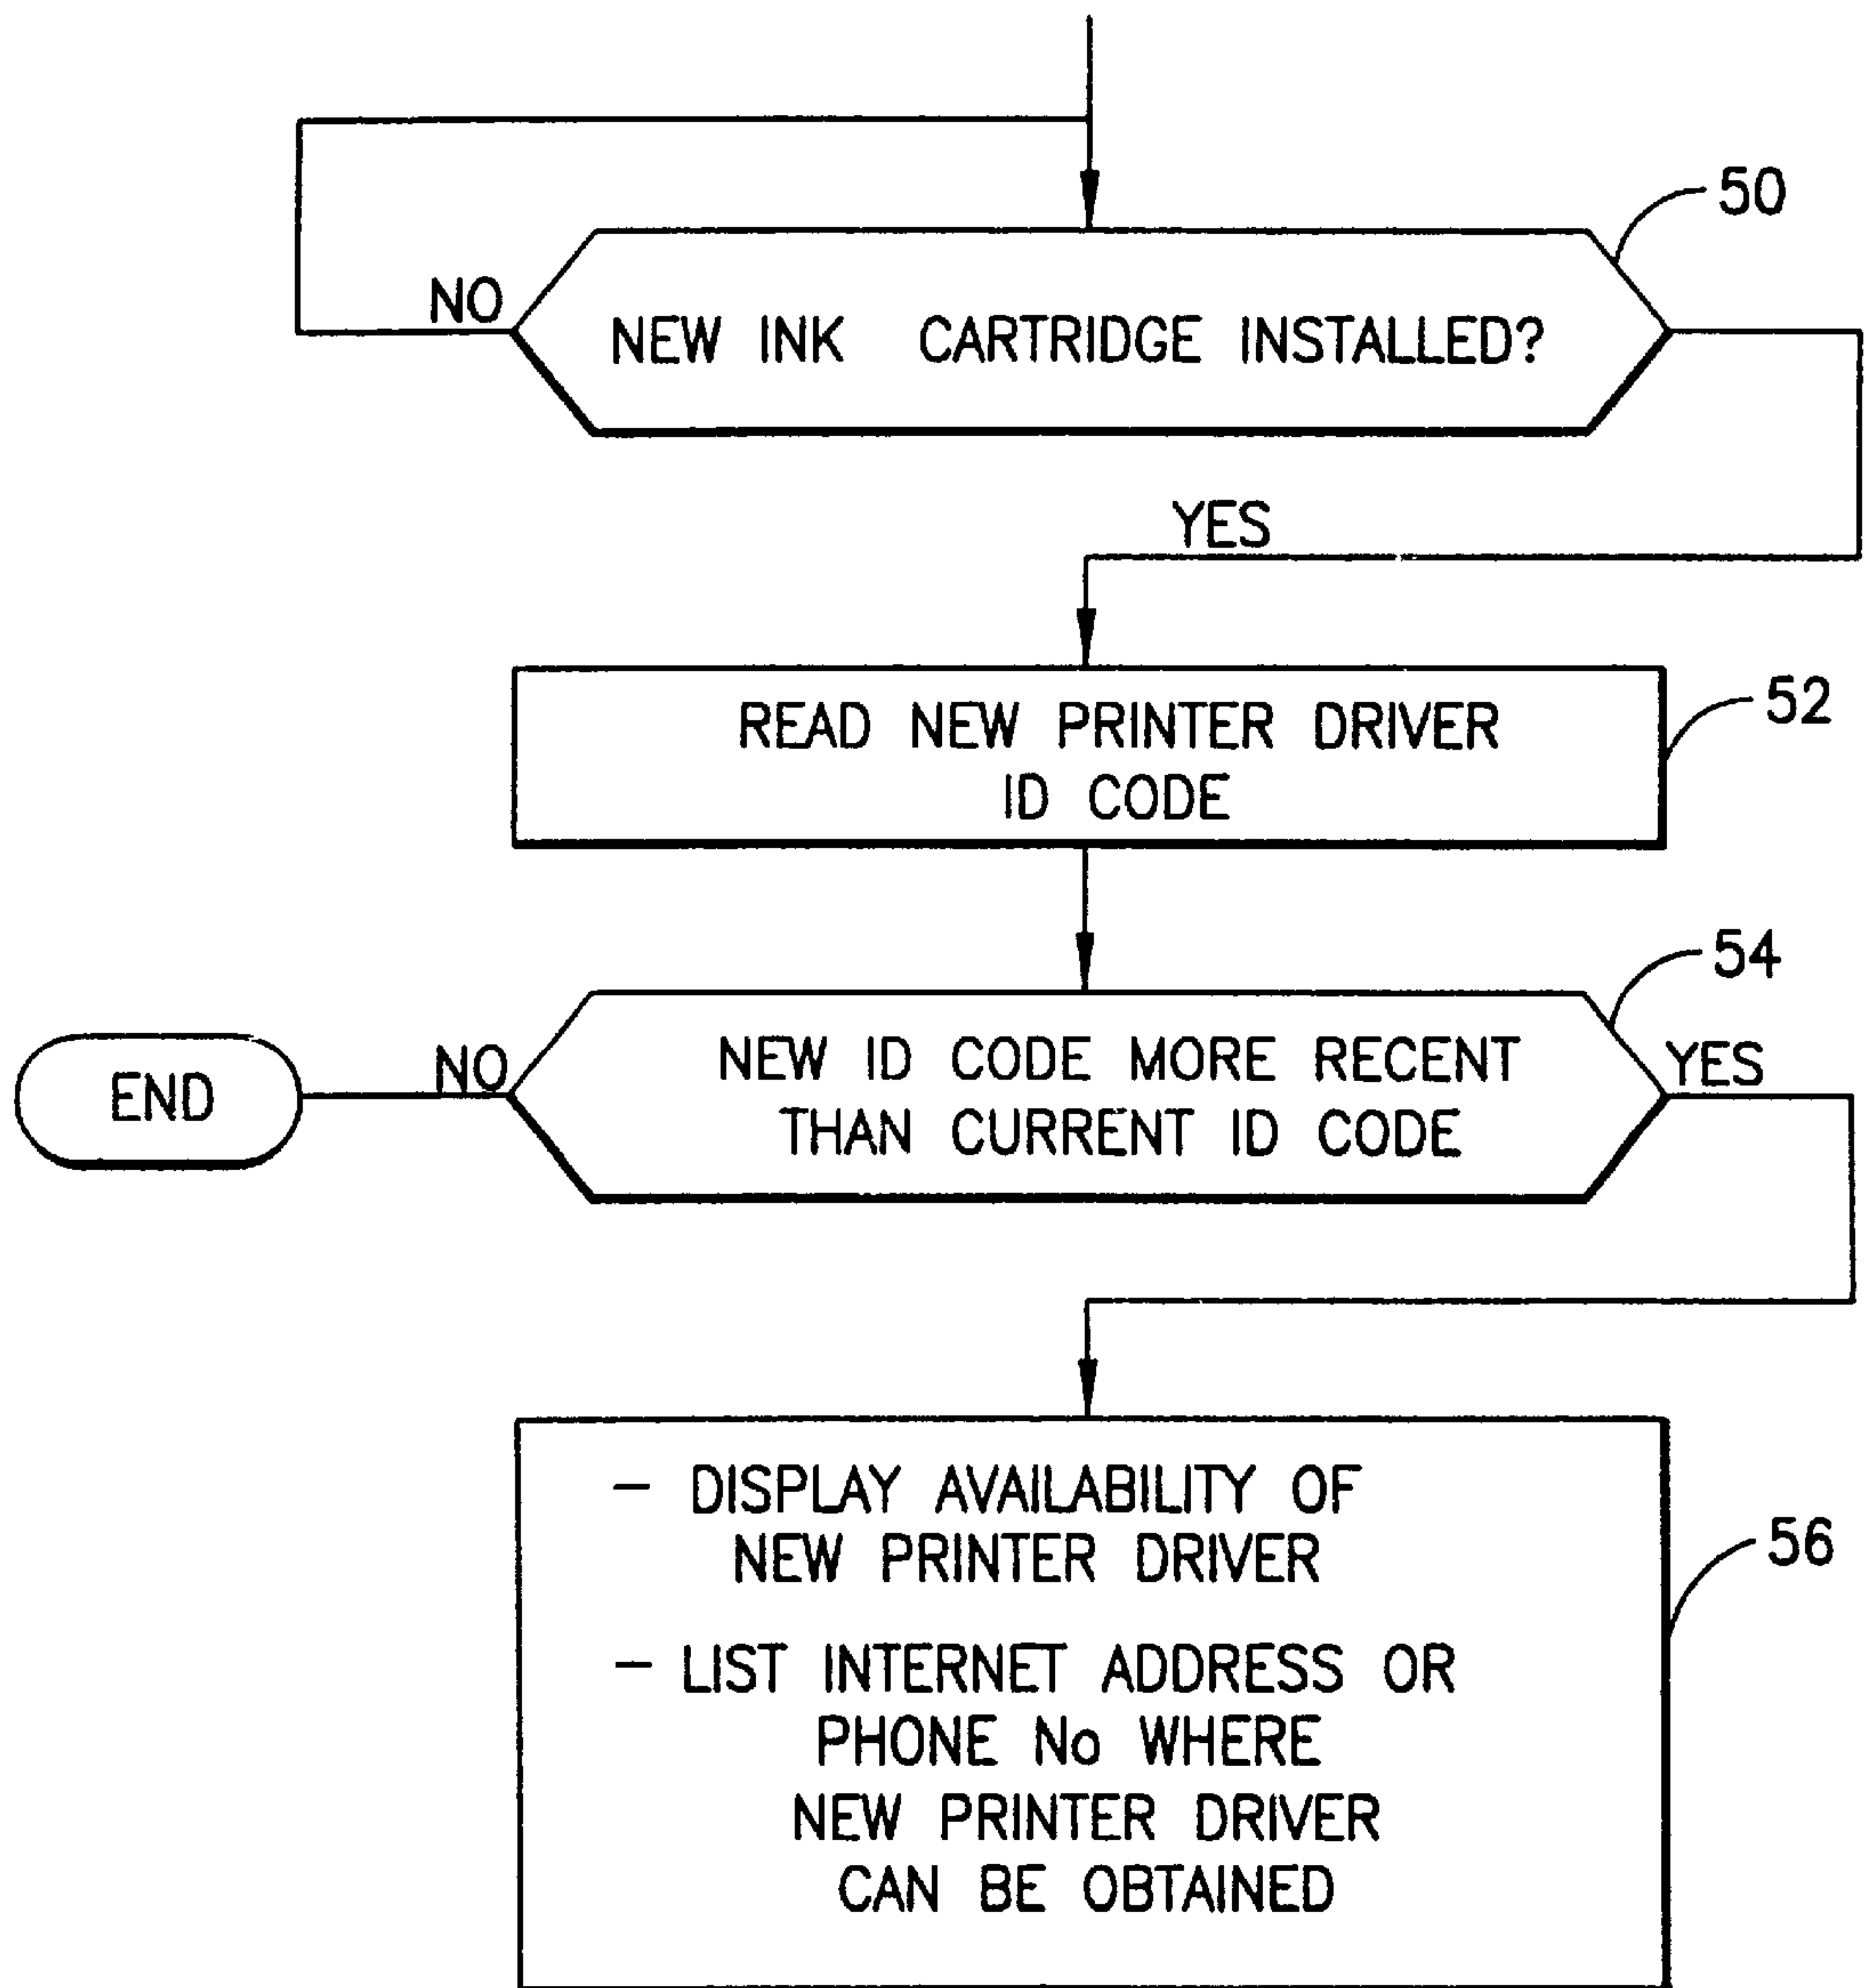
50

NO

NEW INK CARTRIDGE INSTALLED?

YES

READ NEW PRINTER DRIVER ID CODE

52

54

END

NO

NEW ID CODE MORE RECENT THAN CURRENT ID CODE

YES

– DISPLAY AVAILABILITY OF NEW PRINTER DRIVER

– LIST INTERNET ADDRESS OR PHONE No WHERE NEW PRINTER DRIVER CAN BE OBTAINED

56